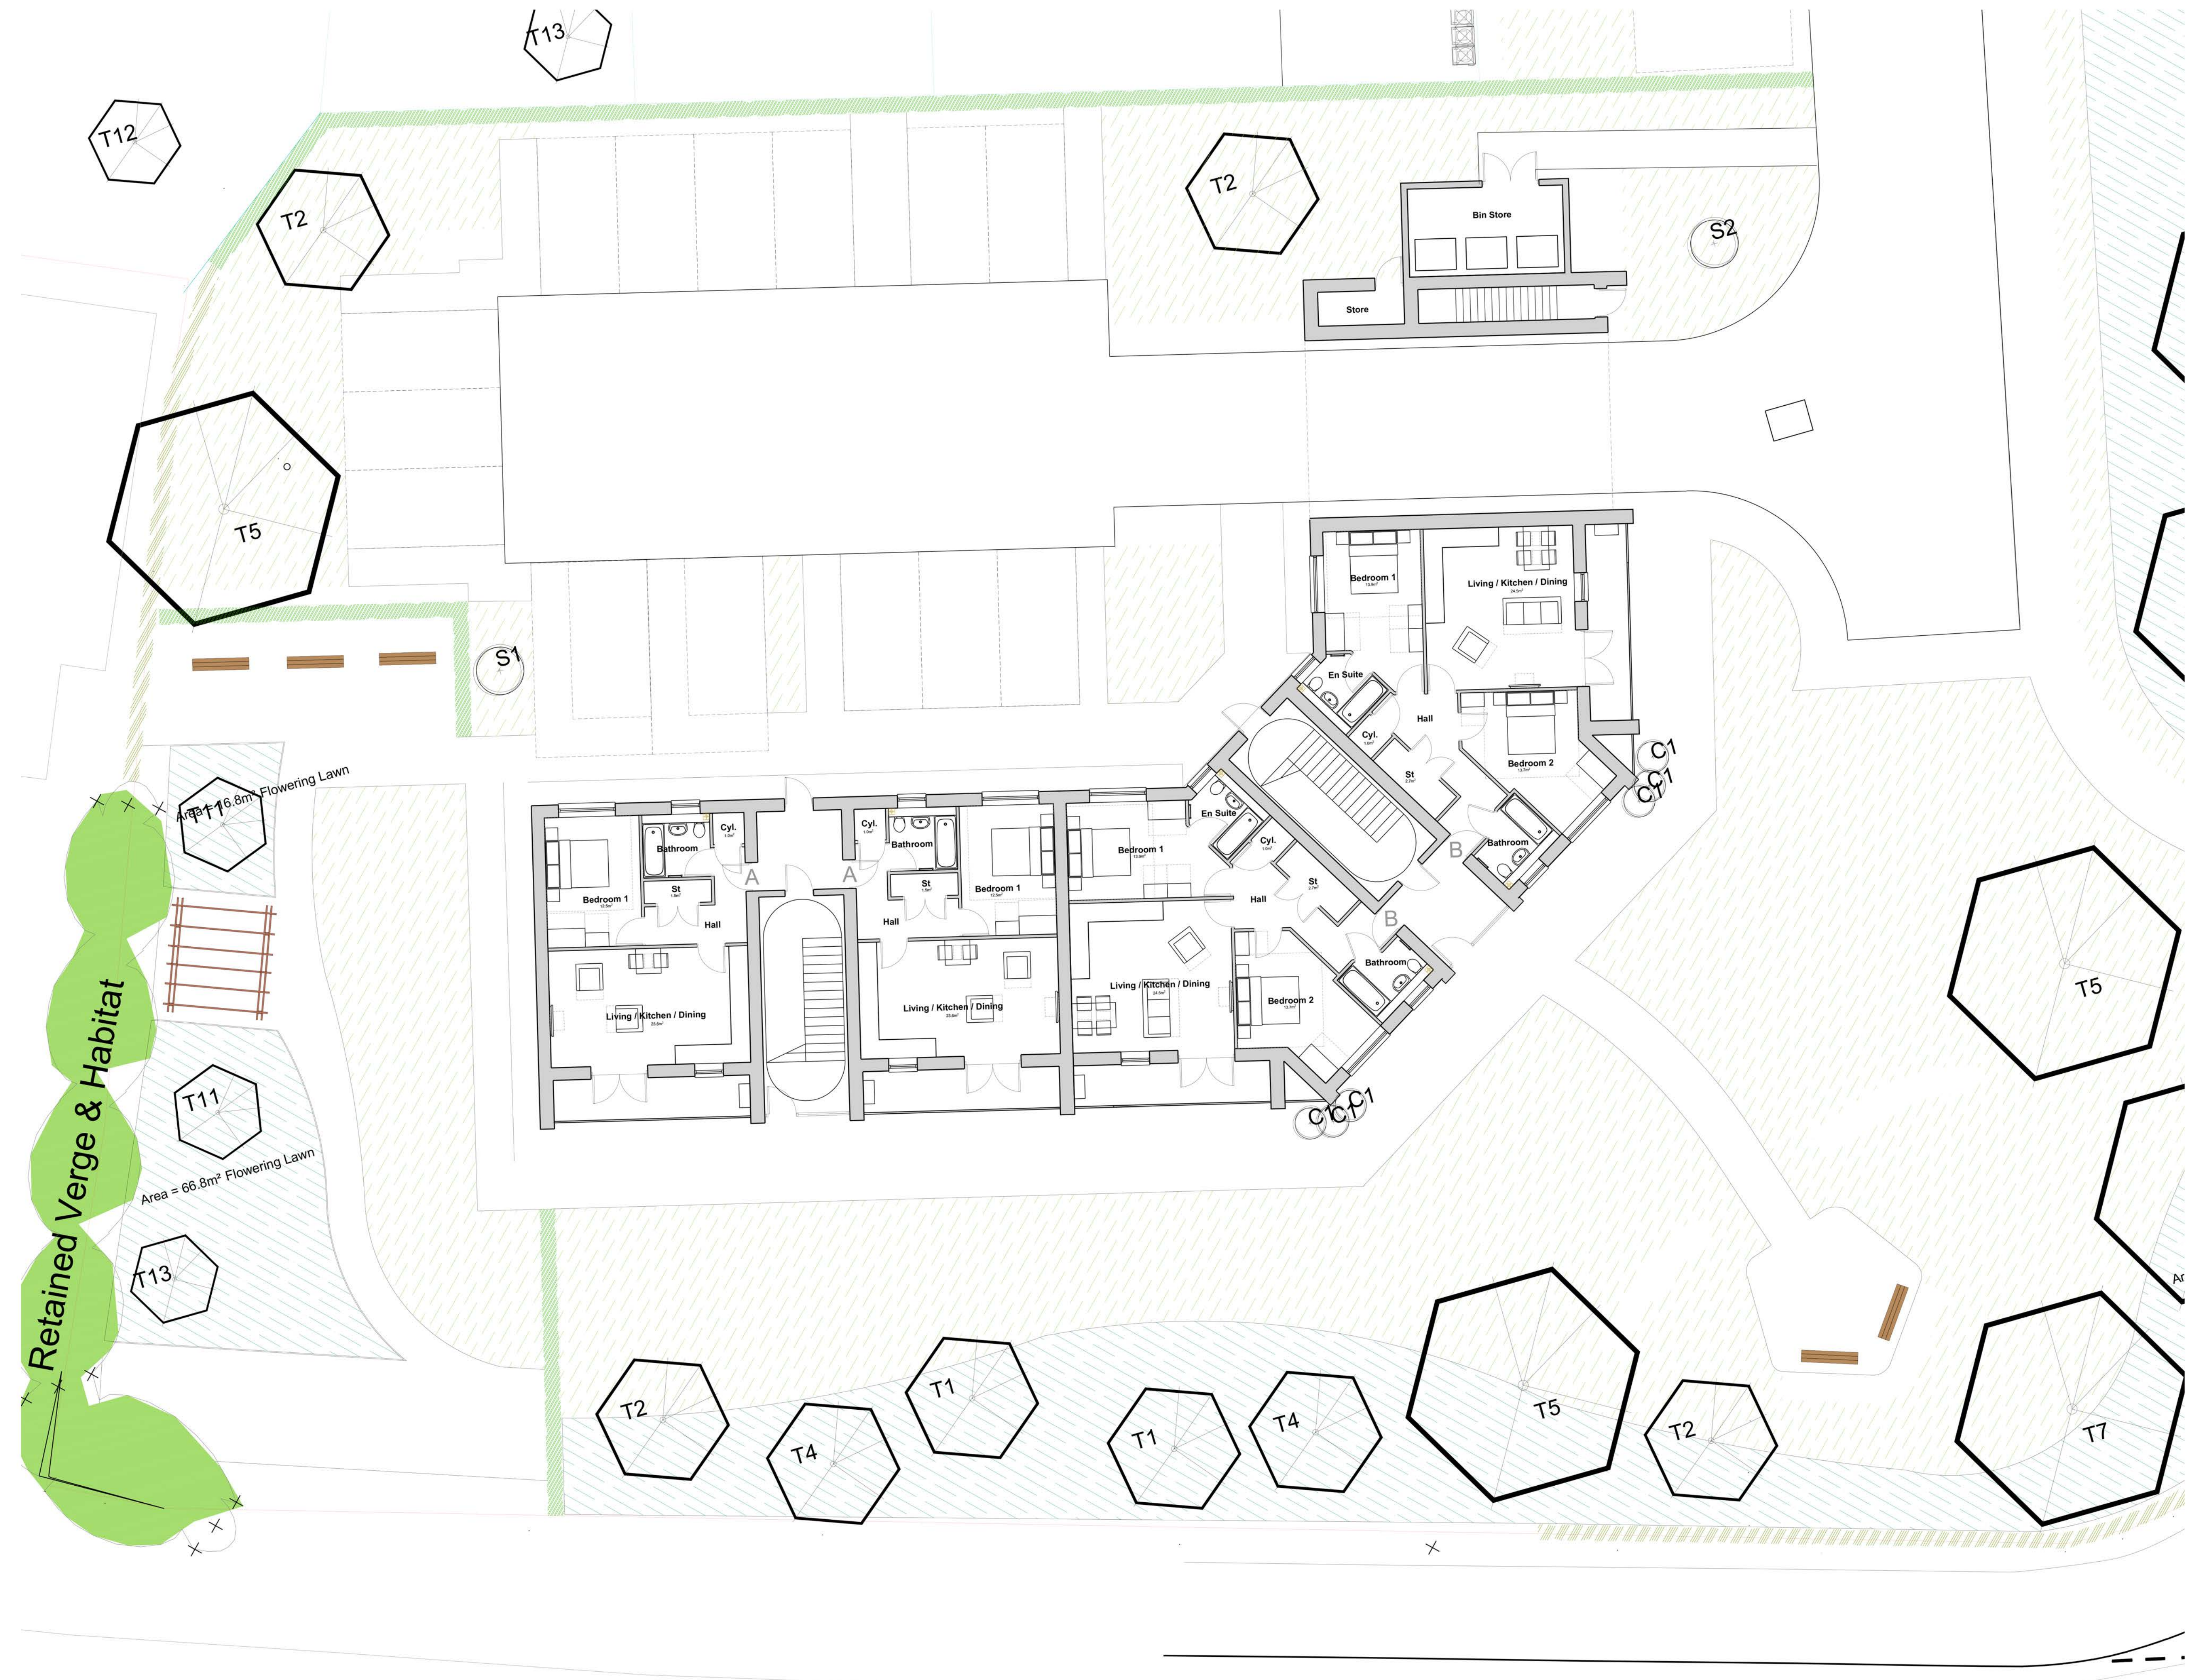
T13
T12
T2
T2
Bin Store
S2
Store
T5
S1
Bedroom 1
Living / Kitchen / Dining
En Suite
Hall
Cyl.
Bedroom 2
St
C1
C1
C1
Area = 16.8m² Flowering Lawn
T11
Cyl.
Bathroom
Cyl.
Bathroom
En Suite
Bedroom 1
Cyl.
Bathroom
B
St
A
A
St
Bedroom 1
Bedroom 1
St
Hall
Hall
Hall
B
Bathroom
Living / Kitchen / Dining
Living / Kitchen / Dining
Living / Kitchen / Dining
Bedroom 2
T5
Retained Verge & Habitat
T11
C1C1C1
Area = 66.8m² Flowering Lawn
T13
T1
T1
T2
T4
T4
T5
T2
T7
Ar